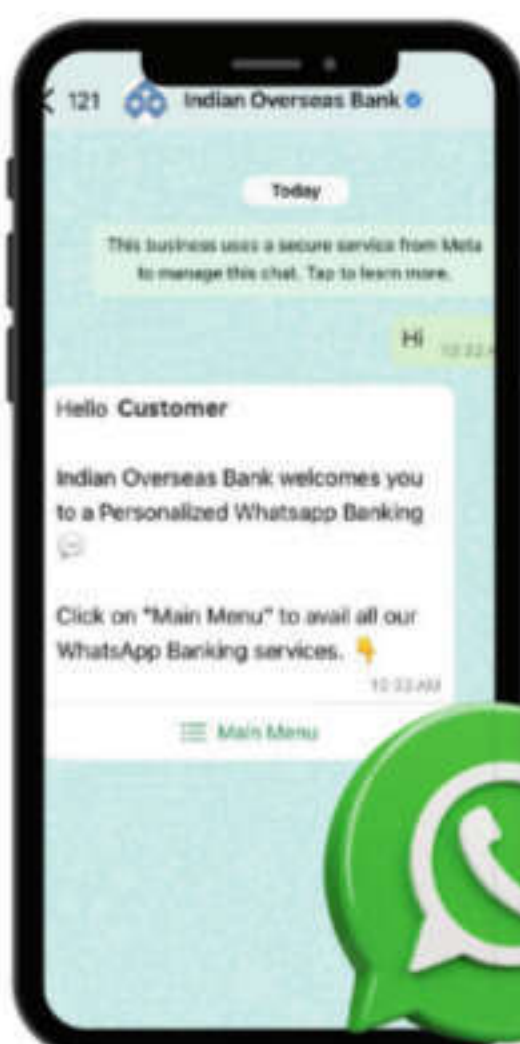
< 121 Indian Overseas Bank

Today

This business uses a secure service from Meta to manage this chat. Tap to learn more.

Hi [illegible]

Hello Customer

Indian Overseas Bank welcomes you to a Personalized Whatsapp Banking

Click on "Main Menu" to avail all our WhatsApp Banking services.

10:33 AM

Main Menu